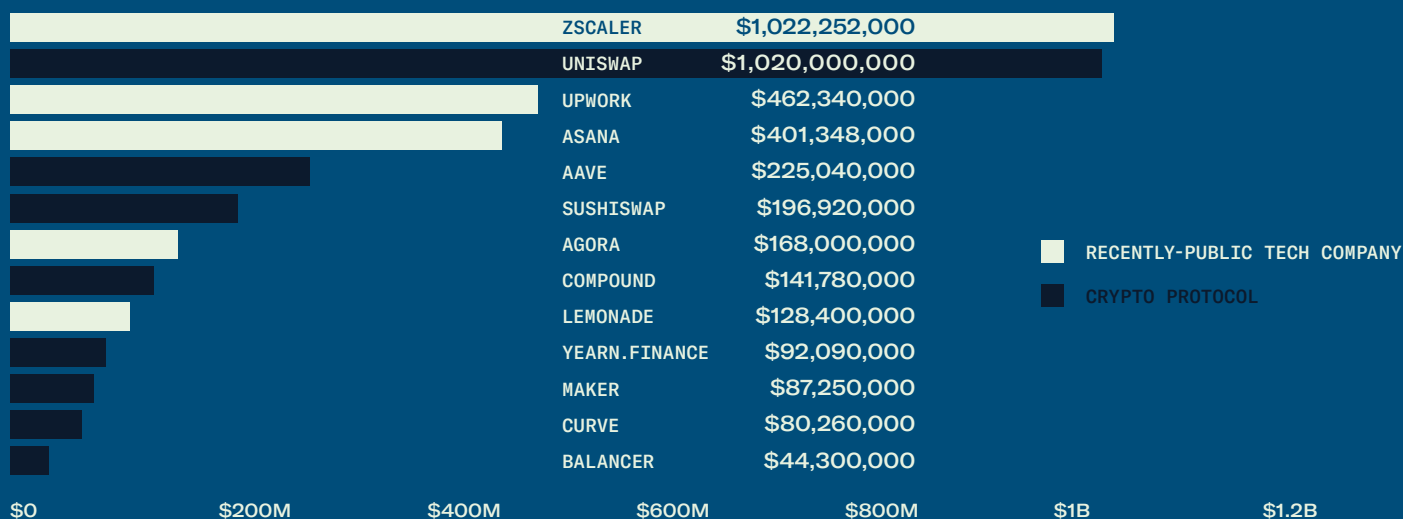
ZSCALER $1,022,252,000
UNISWAP $1,020,000,000
UPWORK $462,340,000
ASANA $401,348,000
AAVE $225,040,000
SUSHISWAP $196,920,000
AGORA $168,000,000
COMPOUND $141,780,000
LEMONADE $128,400,000
YEARN.FINANCE $92,090,000
MAKER $87,250,000
CURVE $80,260,000
BALANCER $44,300,000

RECENTLY-PUBLIC TECH COMPANY
CRYPTO PROTOCOL

$0 $200M $400M $600M $800M $1B $1.2B